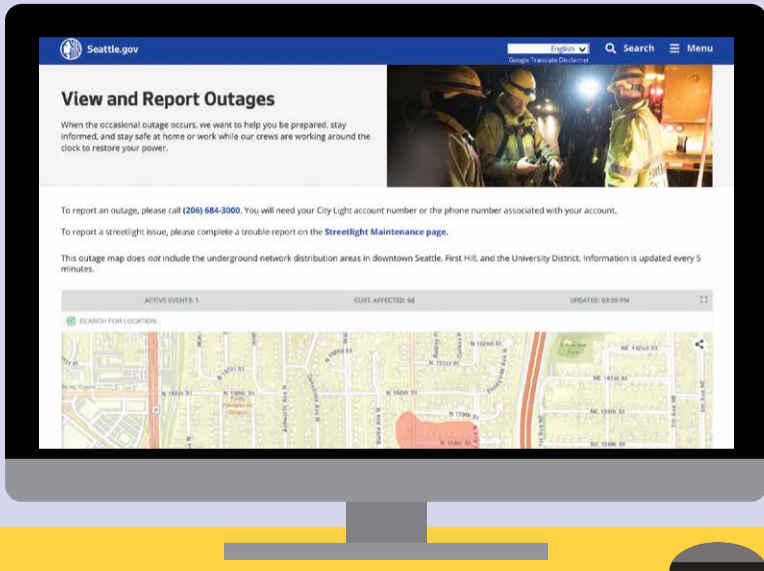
Seattle.gov

English

Google Translate Disclaimer

Search

Menu

View and Report Outages

When the occasional outage occurs, we want to help you be prepared, stay informed, and stay safe at home or work while our crews are working around the clock to restore your power.

To report an outage, please call (206) 684-3000. You will need your City Light account number or the phone number associated with your account.

To report a streetlight issue, please complete a trouble report on the Streetlight Maintenance page.

This outage map does not include the underground network distribution areas in downtown Seattle, First Hill, and the University District. Information is updated every 5 minutes.

ACTIVE EVENTS: 1

CUST. AFFECTED: 68

UPDATED: 03:26 PM

SEARCH FOR LOCATION...

N 160th St

N 159th St

NE 161st St

NE 158th St

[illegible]